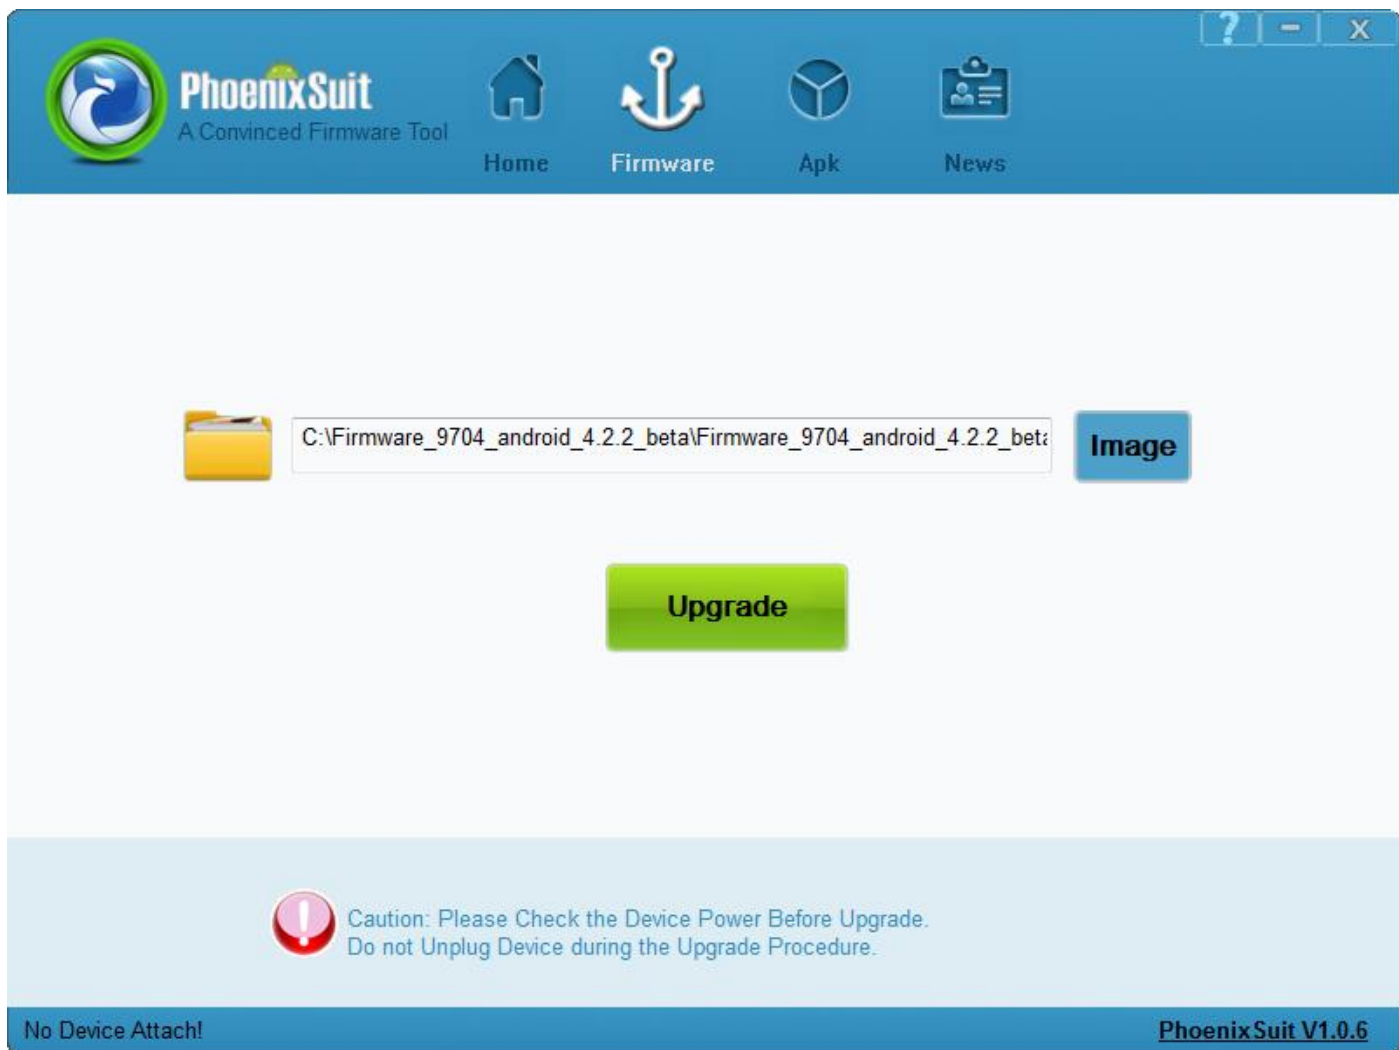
? - X

PhoenixSuit
A Convinced Firmware Tool

Home Firmware Apk News

C:\Firmware_9704_android_4.2.2_beta\Firmware_9704_android_4.2.2_bet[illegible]

Image

Upgrade

Caution: Please Check the Device Power Before Upgrade.
Do not Unplug Device during the Upgrade Procedure.

No Device Attach!

PhoenixSuit V1.0.6